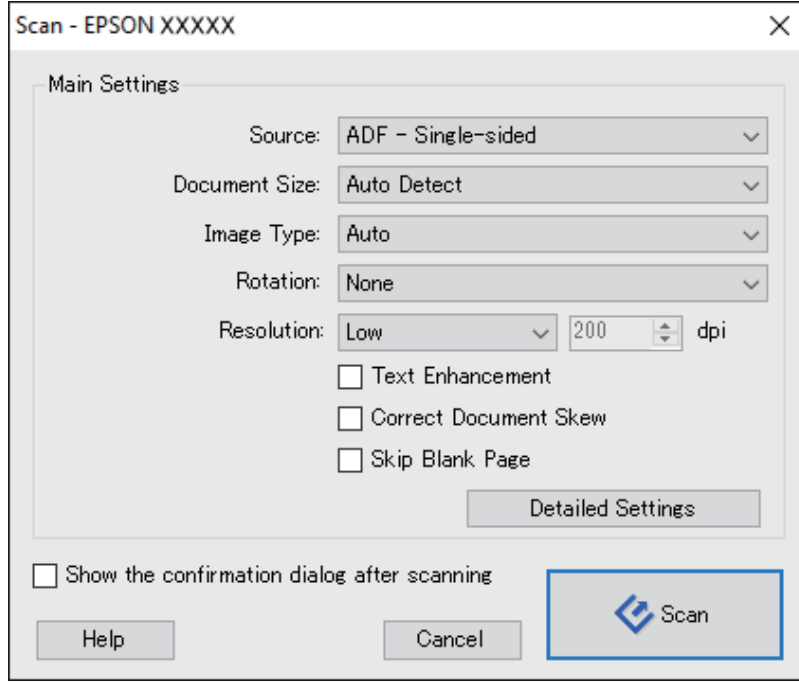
Scan - EPSON XXXXX

Main Settings

Source: ADF - Single-sided

Document Size: Auto Detect

Image Type: Auto

Rotation: None

Resolution: Low 200 dpi

Text Enhancement

Correct Document Skew

Skip Blank Page

Detailed Settings

Show the confirmation dialog after scanning

Scan

Help

Cancel